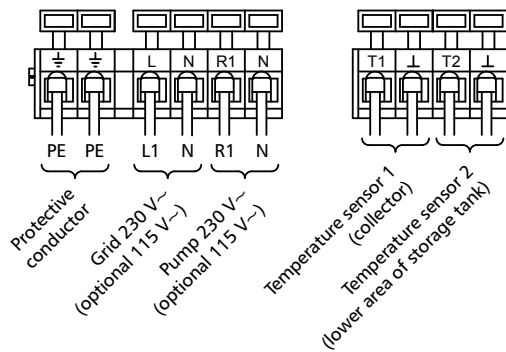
⏚ ⏚ L N R1 N

PE PE L1 N R1 N

Protective conductor

Grid 230 V~ (optional 115 V~)

Pump 230 V~ (optional 115 V~)

T1 ⊥ T2 ⊥

Temperature sensor 1 (collector)

Temperature sensor 2 (lower area of storage tank)